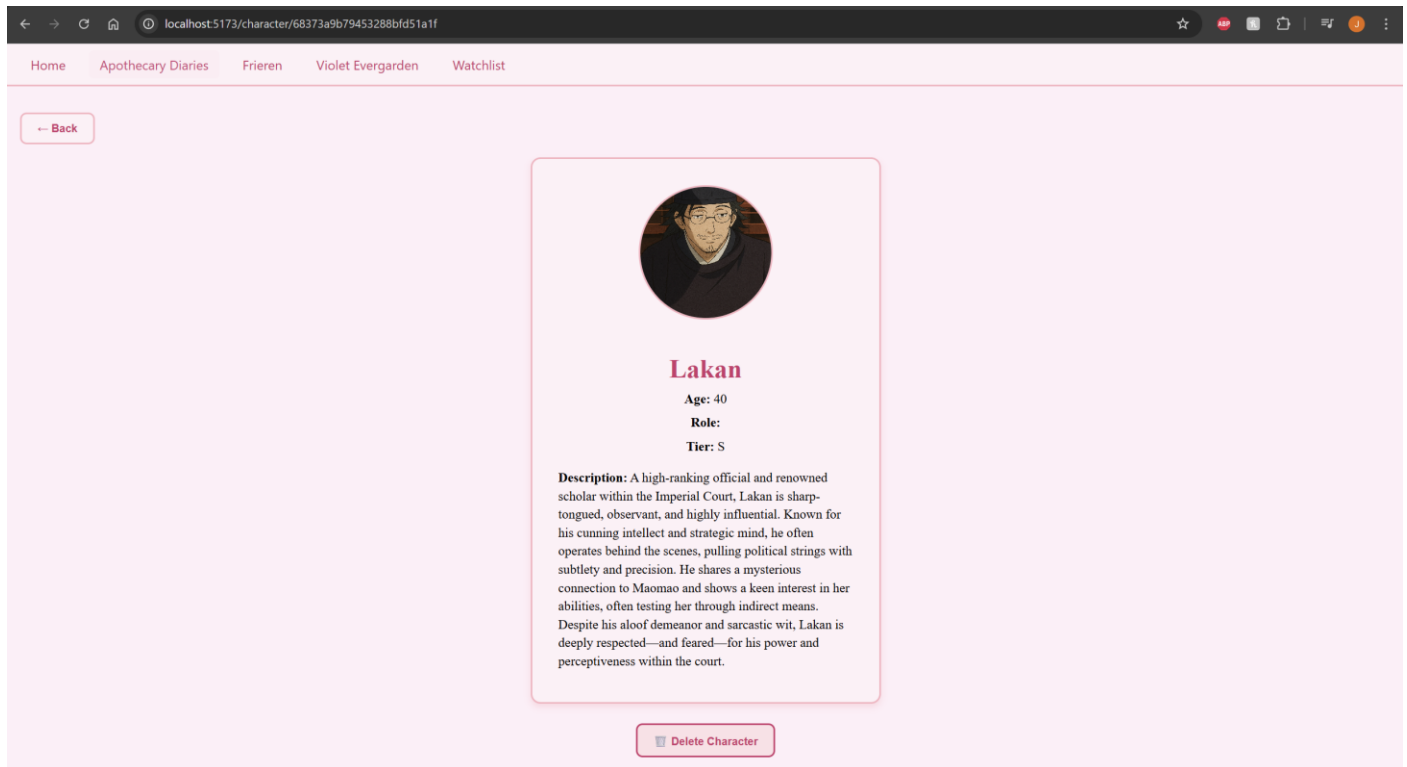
localhost:5173/character/68373a9b79453288bfd51a1f

ABP

J

Home Apothecary Diaries Frieren Violet Evergarden Watchlist

← Back

Lakan

**Age:** 40

**Role:**

**Tier:** S

**Description:** A high-ranking official and renowned scholar within the Imperial Court, Lakan is sharp-tongued, observant, and highly influential. Known for his cunning intellect and strategic mind, he often operates behind the scenes, pulling political strings with subtlety and precision. He shares a mysterious connection to Maomao and shows a keen interest in her abilities, often testing her through indirect means. Despite his aloof demeanor and sarcastic wit, Lakan is deeply respected—and feared—for his power and perceptiveness within the court.

Delete Character